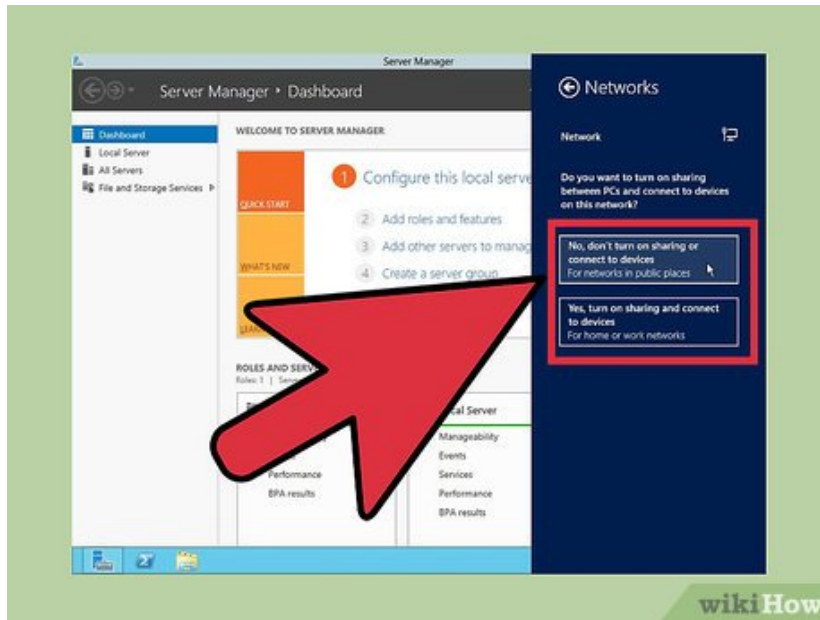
Server Manager

Server Manager ‣ Dashboard

Dashboard
Local Server
All Servers
File and Storage Services ▸

WELCOME TO SERVER MANAGER

QUICK START

WHAT'S NEW

LEAR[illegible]

1 Configure this local serv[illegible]

2 Add roles and features

3 Add other servers to manag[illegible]

4 Create a server group

ROLES AND SERV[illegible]
Roles: 1 | Serv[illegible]

Performance
BPA results

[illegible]cal Server
Manageability
Events
Services
Performance
BPA results

Networks

Network

Do you want to turn on sharing between PCs and connect to devices on this network?

No, don't turn on sharing or connect to devices
For networks in public places

Yes, turn on sharing and connect to devices
For home or work networks

wikiHow